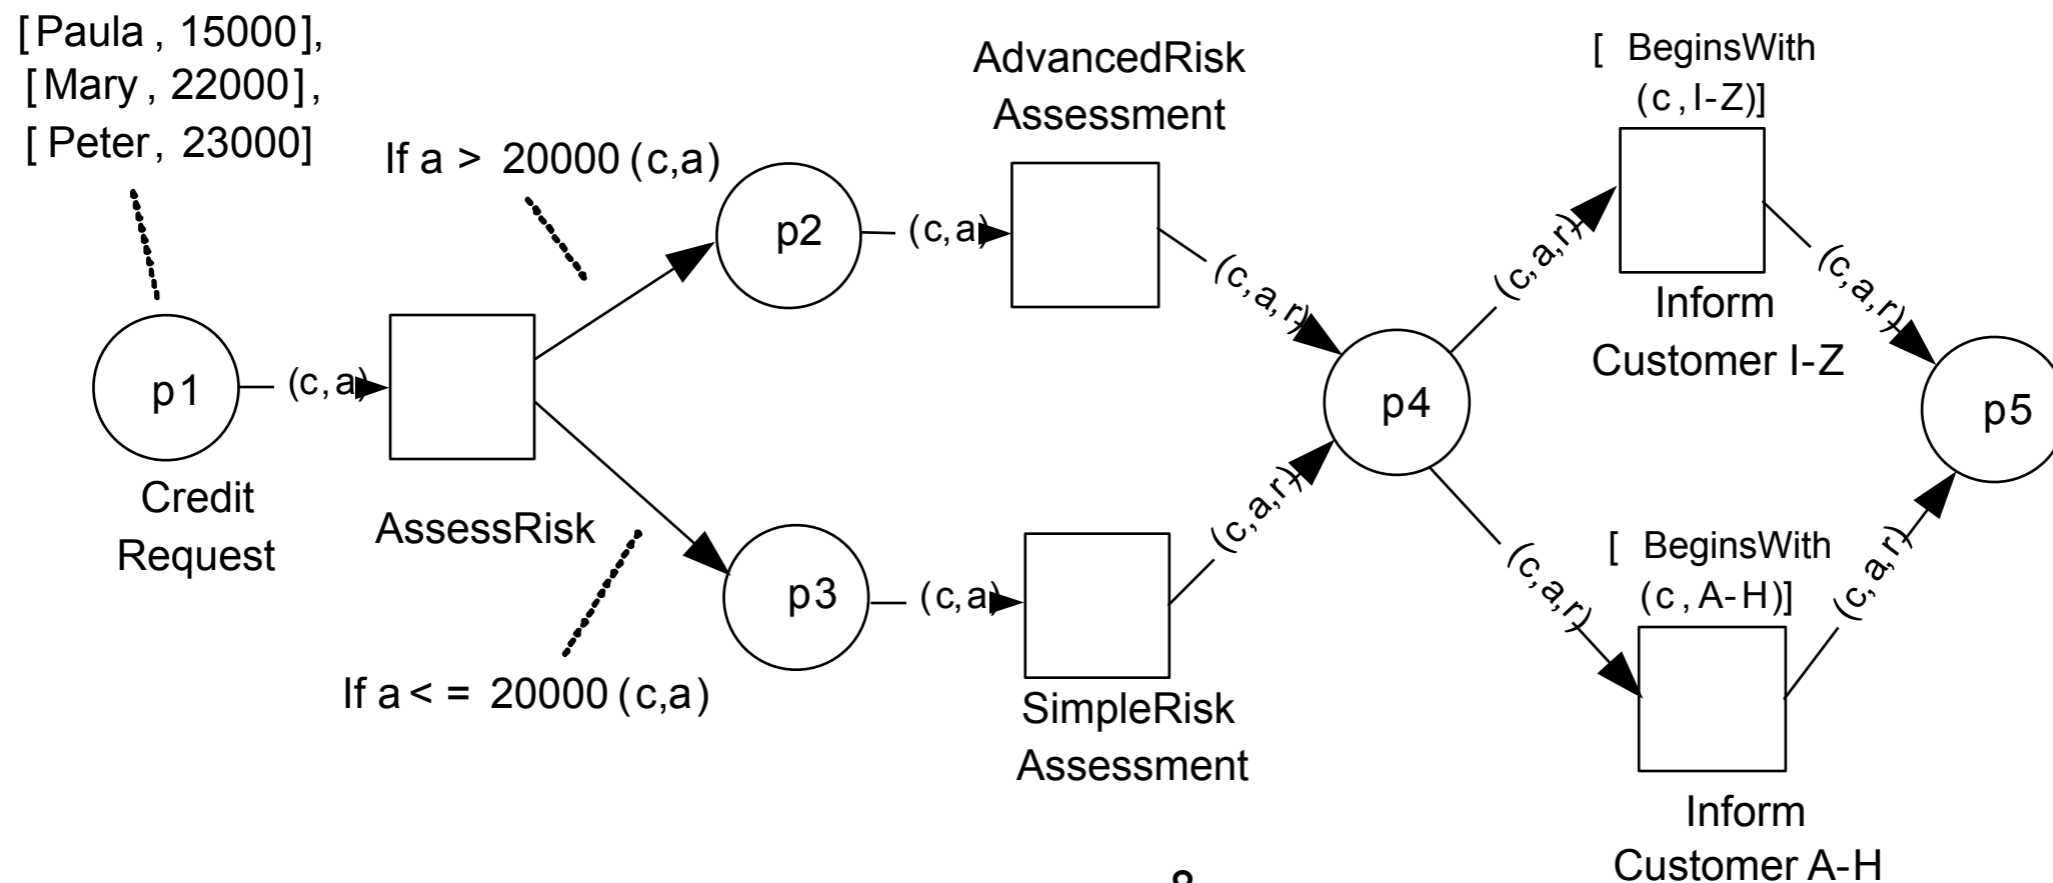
[Paula , 15000],
[Mary , 22000],
[Peter, 23000]

p1

(c,a)

Credit Request

AssessRisk

If a > 20000 (c,a)

If a < = 20000 (c,a)

p2

(c,a)

p3

(c,a)

AdvancedRisk Assessment

SimpleRisk Assessment

(c,a,r)

(c,a,r)

p4

(c,a,r)

(c,a,r)

[ BeginsWith (c , I-Z)]

Inform Customer I-Z

[ BeginsWith (c , A-H)]

Inform Customer A-H

(c,a,r)

(c,a,r)

p5

8